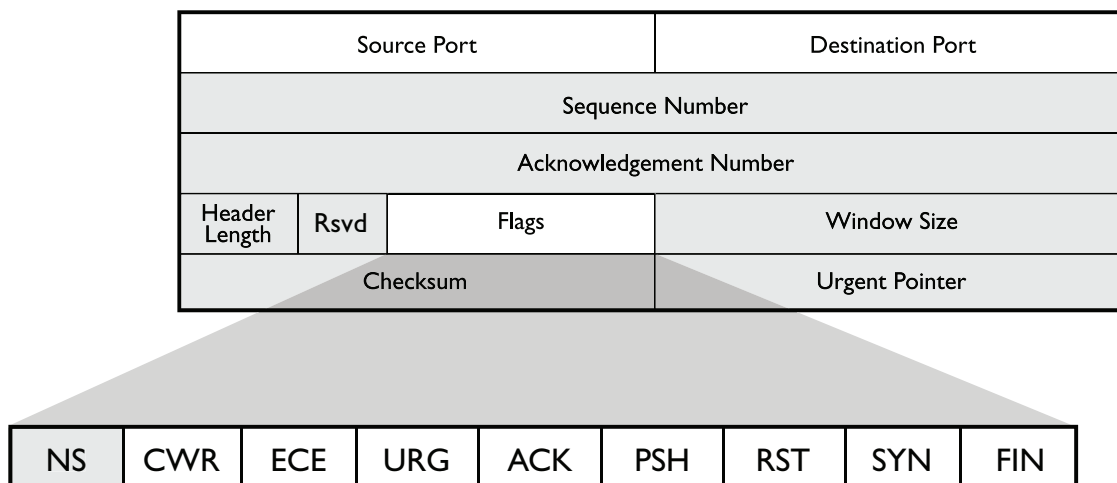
| Source Port | | | Destination Port |
|---|---|---|---|
| Sequence Number | | | |
| Acknowledgement Number | | | |
| Header Length | Rsvd | Flags | Window Size |
| Checksum | | | Urgent Pointer |

| NS | CWR | ECE | URG | ACK | PSH | RST | SYN | FIN |
|---|---|---|---|---|---|---|---|---|